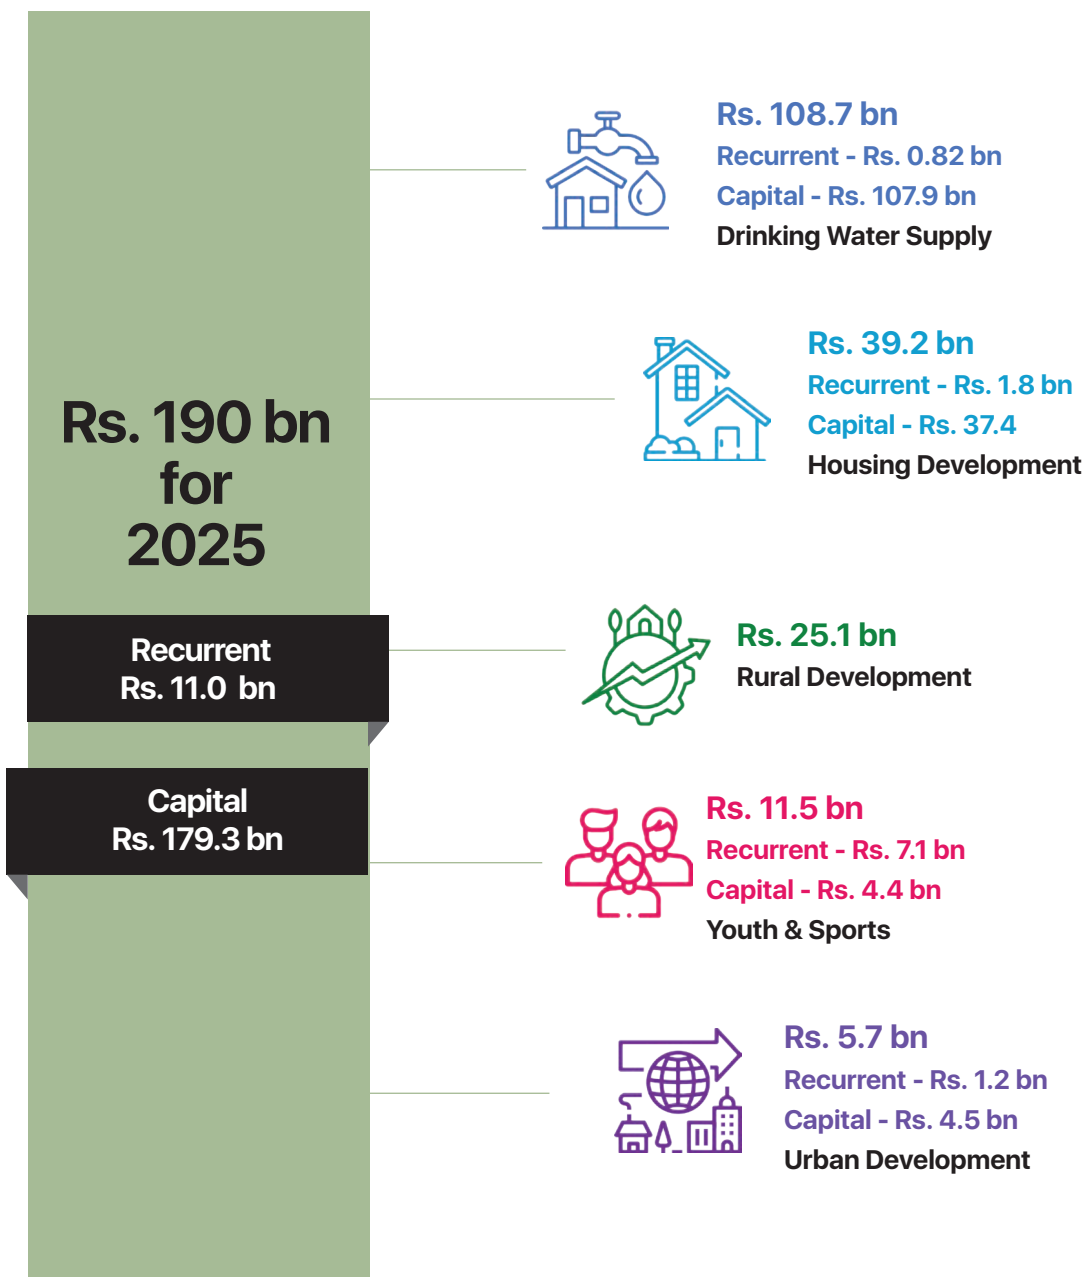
Rs. 190 bn for 2025

Recurrent
Rs. 11.0 bn

Capital
Rs. 179.3 bn

Rs. 108.7 bn
Recurrent - Rs. 0.82 bn
Capital - Rs. 107.9 bn
Drinking Water Supply

Rs. 39.2 bn
Recurrent - Rs. 1.8 bn
Capital - Rs. 37.4
Housing Development

Rs. 25.1 bn
Rural Development

Rs. 11.5 bn
Recurrent - Rs. 7.1 bn
Capital - Rs. 4.4 bn
Youth & Sports

Rs. 5.7 bn
Recurrent - Rs. 1.2 bn
Capital - Rs. 4.5 bn
Urban Development